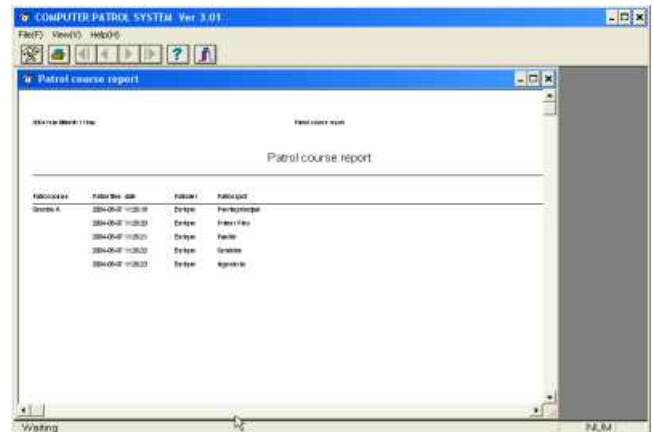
COMPUTER PATROL SYSTEM Ver 3.01

File(F) View(V) Help(H)

Patrol course report

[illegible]

Patrol course report

Patrol course report

| Patrol course | Patrol time date | Patroller | Patrol spot |
|---|---|---|---|
| Scenic A | 2004-06-07 11:20:19 | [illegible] | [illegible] |
| | 2004-06-07 11:20:20 | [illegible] | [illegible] |
| | 2004-06-07 11:20:21 | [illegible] | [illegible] |
| | 2004-06-07 11:20:22 | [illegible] | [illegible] |
| | 2004-06-07 11:20:23 | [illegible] | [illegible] |

Waiting

NUM